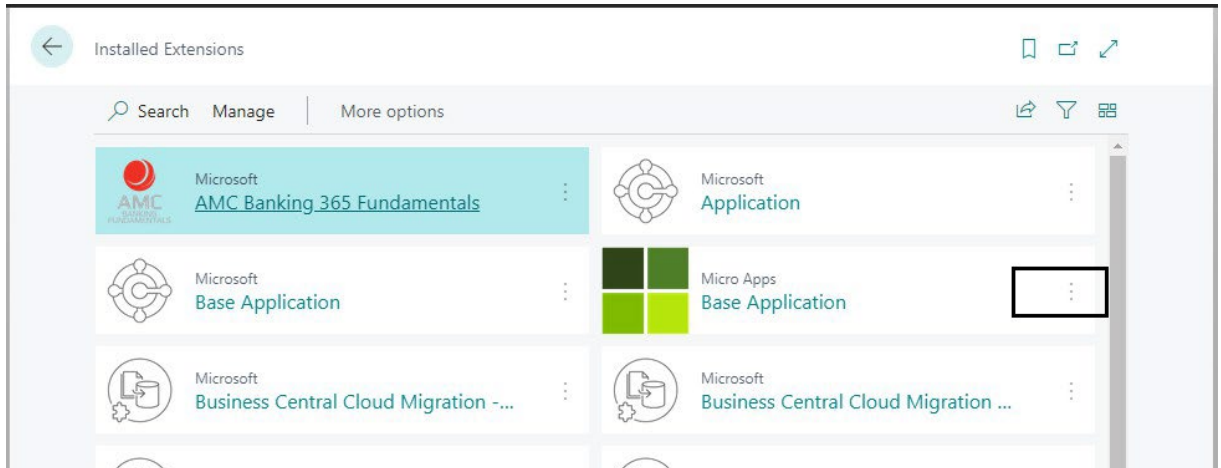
Installed Extensions

Search Manage More options

AMC BANKING FUNDAMENTALS

Microsoft
AMC Banking 365 Fundamentals

Microsoft
Application

Microsoft
Base Application

Micro Apps
Base Application

Microsoft
Business Central Cloud Migration -...

Microsoft
Business Central Cloud Migration ...